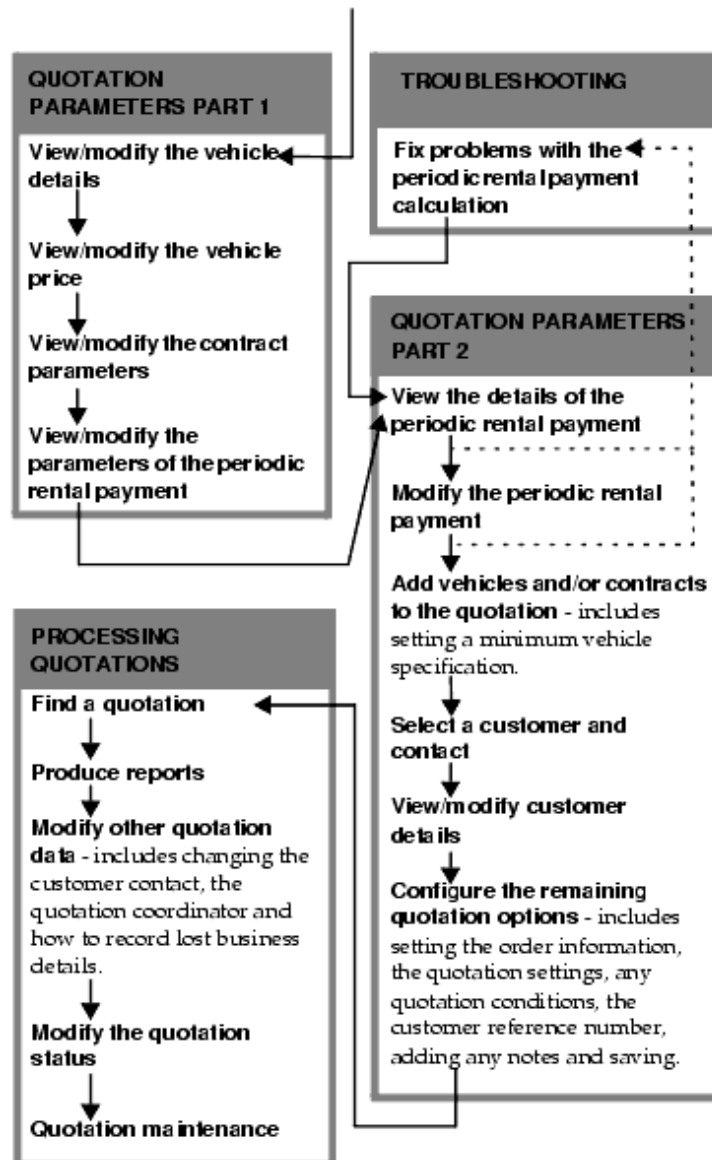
QUOTATION PARAMETERS PART 1

View/modify the vehicle details

View/modify the vehicle price

View/modify the contract parameters

View/modify the parameters of the periodic rental payment

TROUBLESHOOTING

Fix problems with the periodic rental payment calculation

QUOTATION PARAMETERS PART 2

View the details of the periodic rental payment

Modify the periodic rental payment

Add vehicles and/or contracts to the quotation - includes setting a minimum vehicle specification.

Select a customer and contact

View/modify customer details

Configure the remaining quotation options - includes setting the order information, the quotation settings, any quotation conditions, the customer reference number, adding any notes and saving.

PROCESSING QUOTATIONS

Find a quotation

Produce reports

Modify other quotation data - includes changing the customer contact, the quotation coordinator and how to record lost business details.

Modify the quotation status

Quotation maintenance